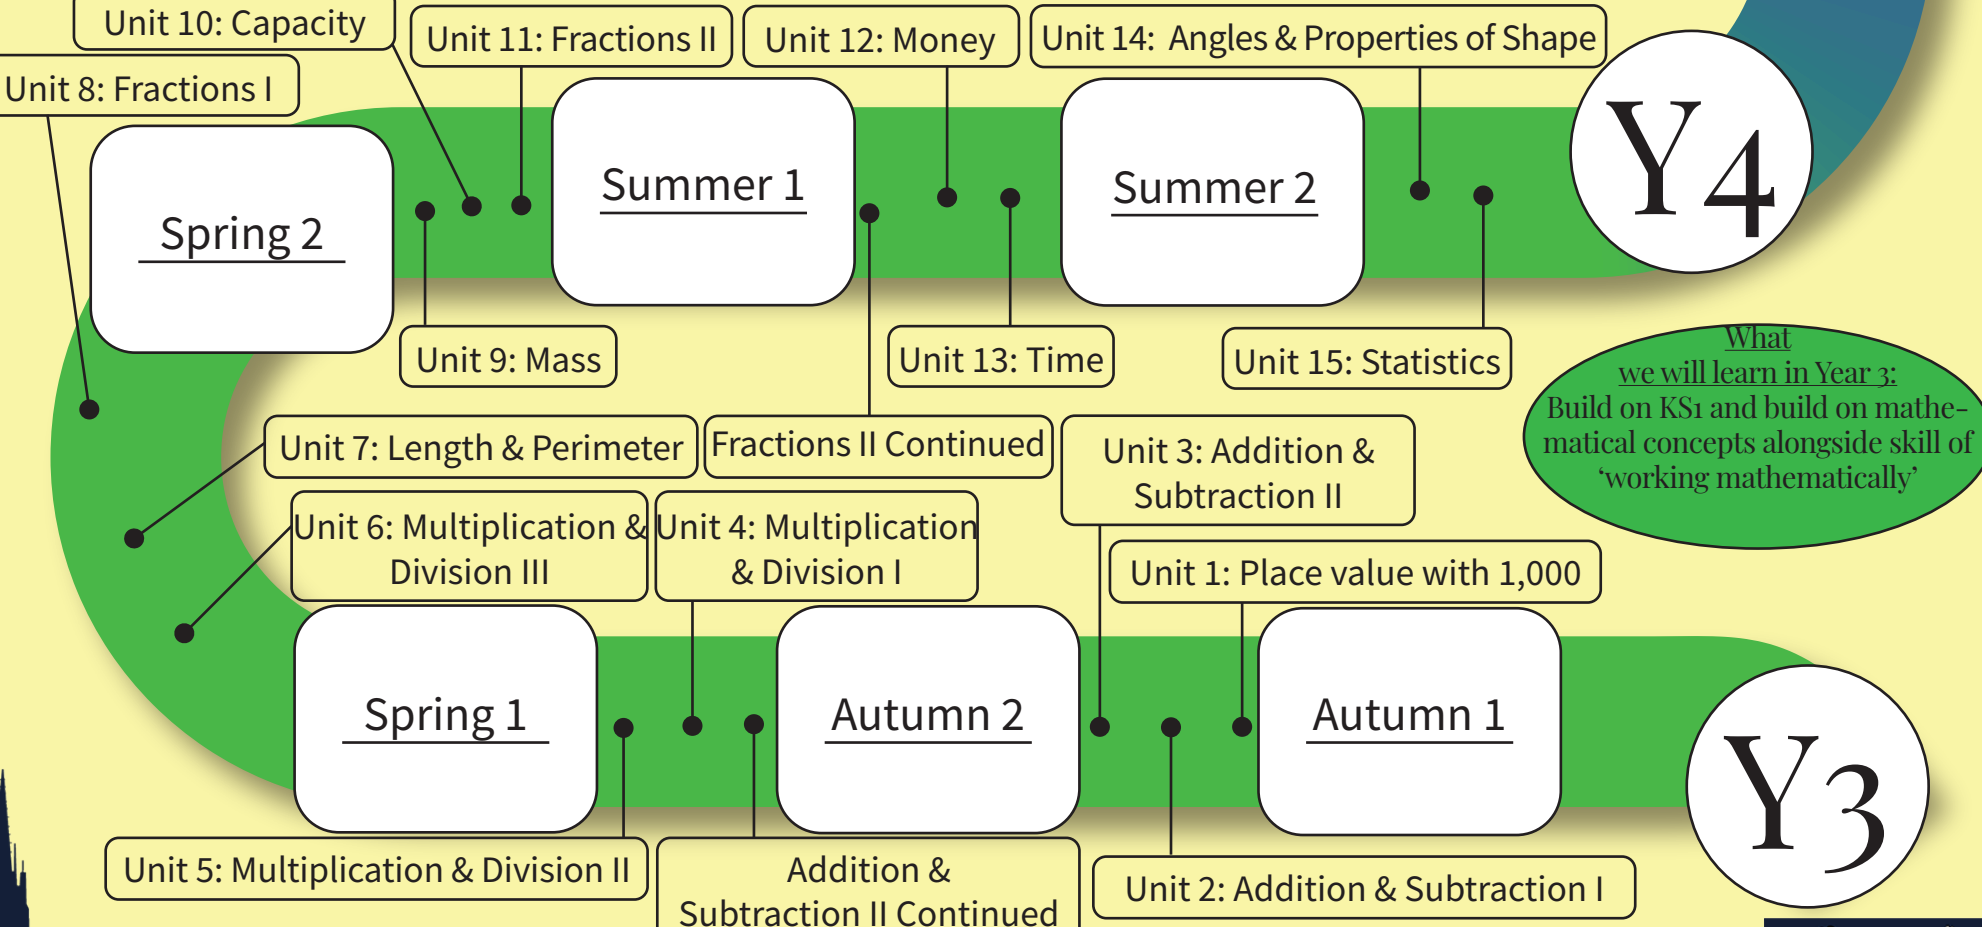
Unit 10: Capacity

Unit 11: Fractions II

Unit 12: Money

Unit 14: Angles & Properties of Shape

Unit 8: Fractions I

Y4

Spring 2

Summer 1

Summer 2

Unit 9: Mass

Unit 13: Time

Unit 15: Statistics

What we will learn in Year 3: Build on KS1 and build on mathematical concepts alongside skill of 'working mathematically'

Unit 7: Length & Perimeter

Fractions II Continued

Unit 3: Addition & Subtraction II

Unit 6: Multiplication & Division III

Unit 4: Multiplication & Division I

Unit 1: Place value with 1,000

Spring 1

Autumn 2

Autumn 1

Y3

Unit 5: Multiplication & Division II

Addition & Subtraction II Continued

Unit 2: Addition & Subtraction I